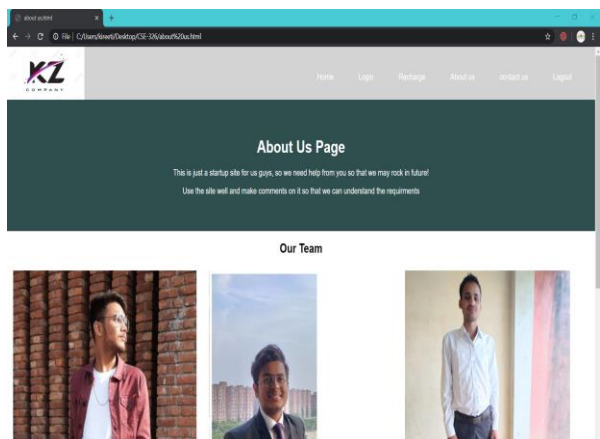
about us.html

File | C:/Users/direeti/Desktop/CSE-326/about%20us.html

KZ
COMPANY

Home Login Recharge About us contact us Logout

About Us Page

This is just a startup site for us guys, so we need help from you so that we may rock in future!

Use the site well and make comments on it so that we can understand the requirments

Our Team